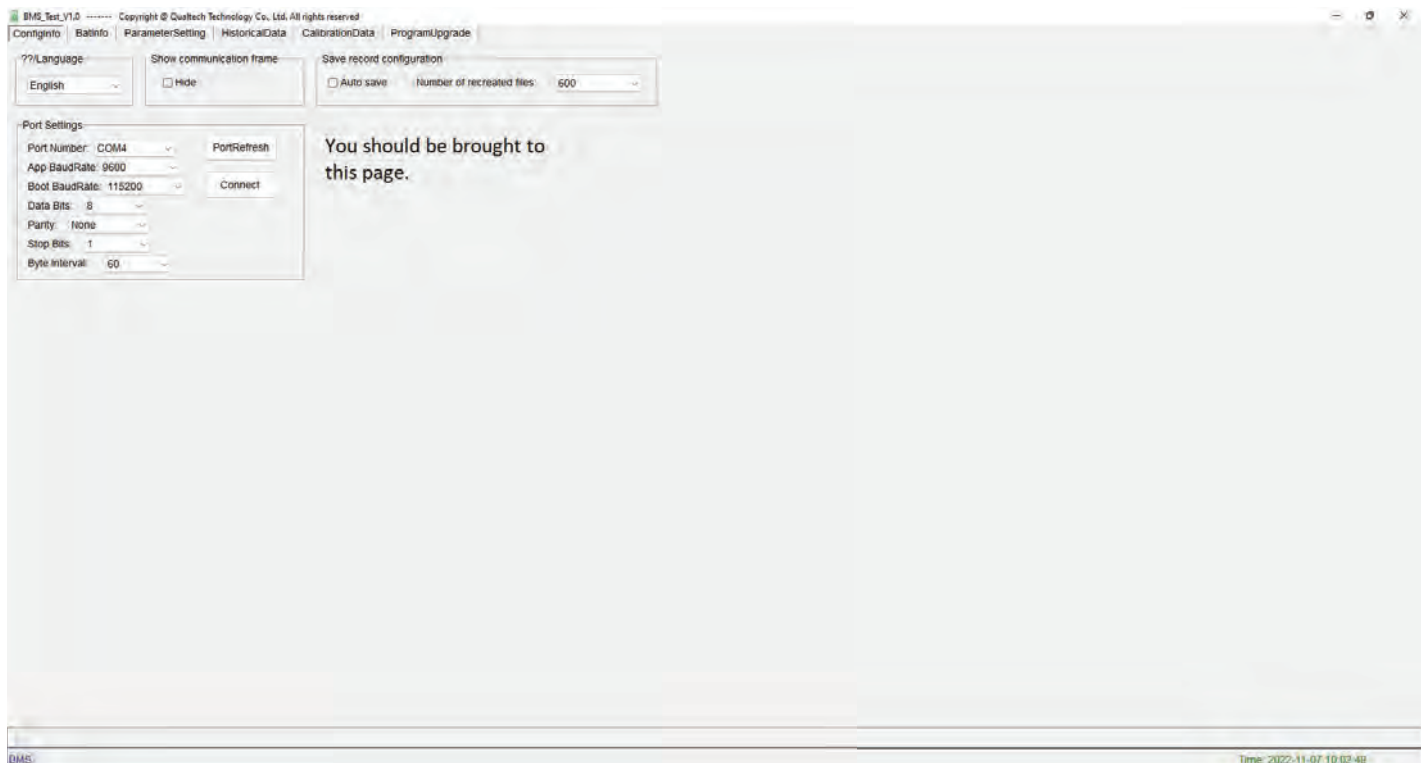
BMS_Test_V1.0 ------- Copyright @ Qualtech Technology Co., Ltd. All rights reserved

ConfigInfo | BatInfo | ParameterSetting | HistoricalData | CalibrationData | ProgramUpgrade

??/Language
English

Show communication frame
☐ Hide

Save record configuration
☐ Auto save Number of recreated files 600

Port Settings
Port Number: COM4
App BaudRate: 9600
Boot BaudRate: 115200
Data Bits: 8
Parity: None
Stop Bits: 1
Byte Interval: 60

PortRefresh
Connect

You should be brought to this page.

BMS

Time: 2022-11-07 10:02:48